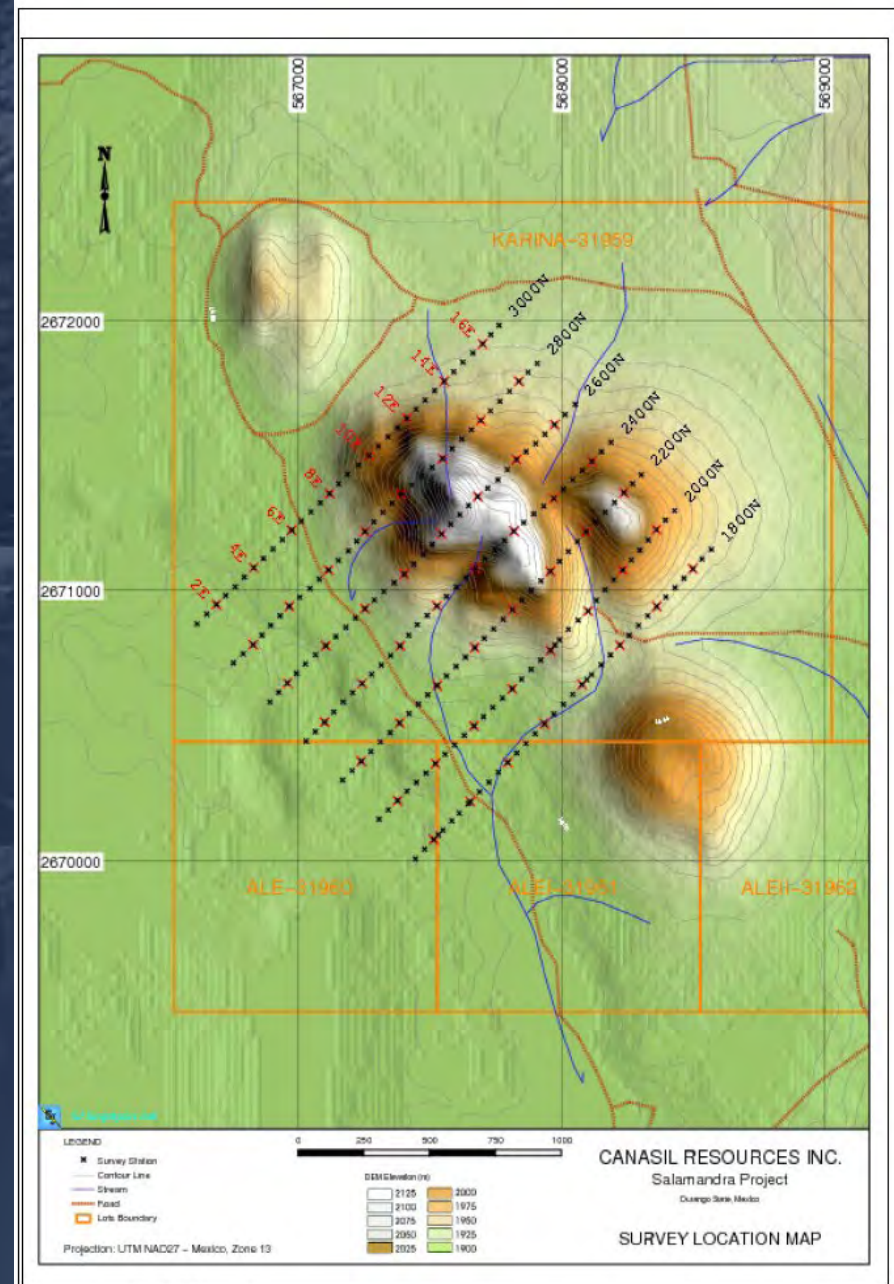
567000
568000
569000
N
KARINA-31959
2672000
3000N
2800N
2600N
2400N
2200N
2000N
1800N
16E
14E
12E
10E
8E
6E
4E
2E
2671000
2670000
ALE-31960
ALEI-31961
ALEII-31962
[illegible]
LEGEND
Survey Station
Contour Line
Stream
Road
Lots Boundary
0 250 500 750 1000
DEM Elevation (m)
2125 2000
2100 1975
2075 1950
2050 1925
2025 1900
CANASIL RESOURCES INC.
Salamandra Project
Durango State, Mexico
SURVEY LOCATION MAP
Projection: UTM NAD27 - Mexico, Zone 13